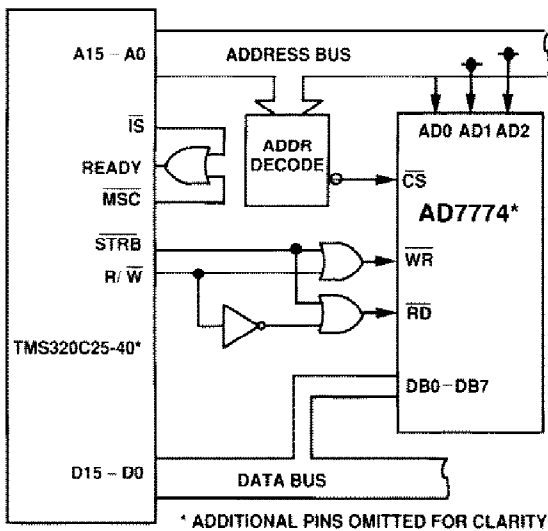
A15 – A0

ADDRESS BUS

$\overline{IS}$

READY

$\overline{MSC}$

ADDR DECODE

AD0 AD1 AD2

$\overline{CS}$

AD7774*

$\overline{STRB}$

R/ $\overline{W}$

$\overline{WR}$

$\overline{RD}$

TMS320C25-40*

DB0 – DB7

D15 – D0

DATA BUS

* ADDITIONAL PINS OMITTED FOR CLARITY